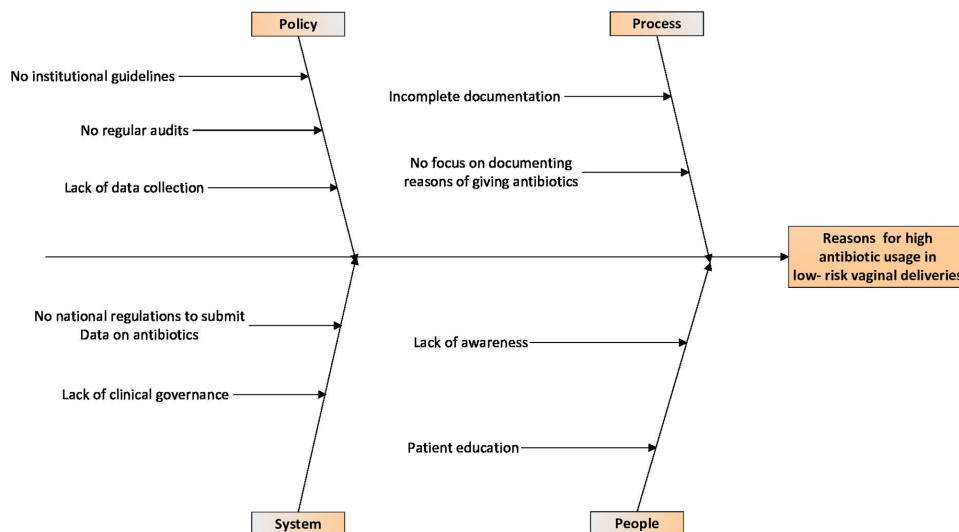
Policy

No institutional guidelines

No regular audits

Lack of data collection

Process

Incomplete documentation

No focus on documenting reasons of giving antibiotics

Reasons for high antibiotic usage in low- risk vaginal deliveries

No national regulations to submit Data on antibiotics

Lack of clinical governance

System

Lack of awareness

Patient education

People